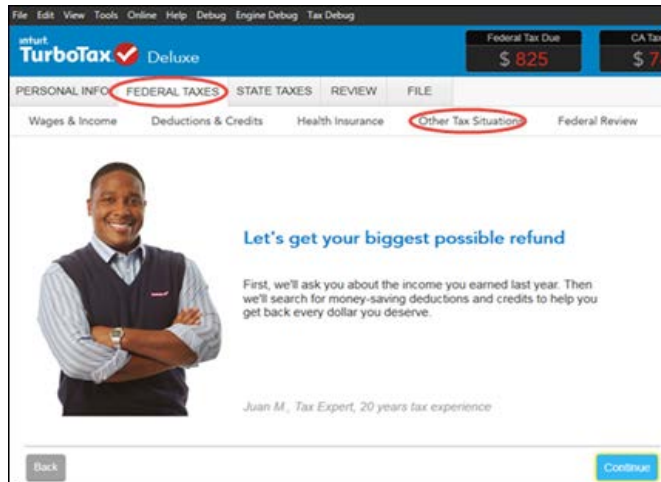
File Edit View Tools Online Help Debug Engine Debug Tax Debug

intuit TurboTax Deluxe

Federal Tax Due
$ 825

CA Tax
$ 7

PERSONAL INFO FEDERAL TAXES STATE TAXES REVIEW FILE

Wages & Income Deductions & Credits Health Insurance Other Tax Situations Federal Review

Let's get your biggest possible refund

First, we'll ask you about the income you earned last year. Then we'll search for money-saving deductions and credits to help you get back every dollar you deserve.

Juan M., Tax Expert, 20 years tax experience

Back

Continue